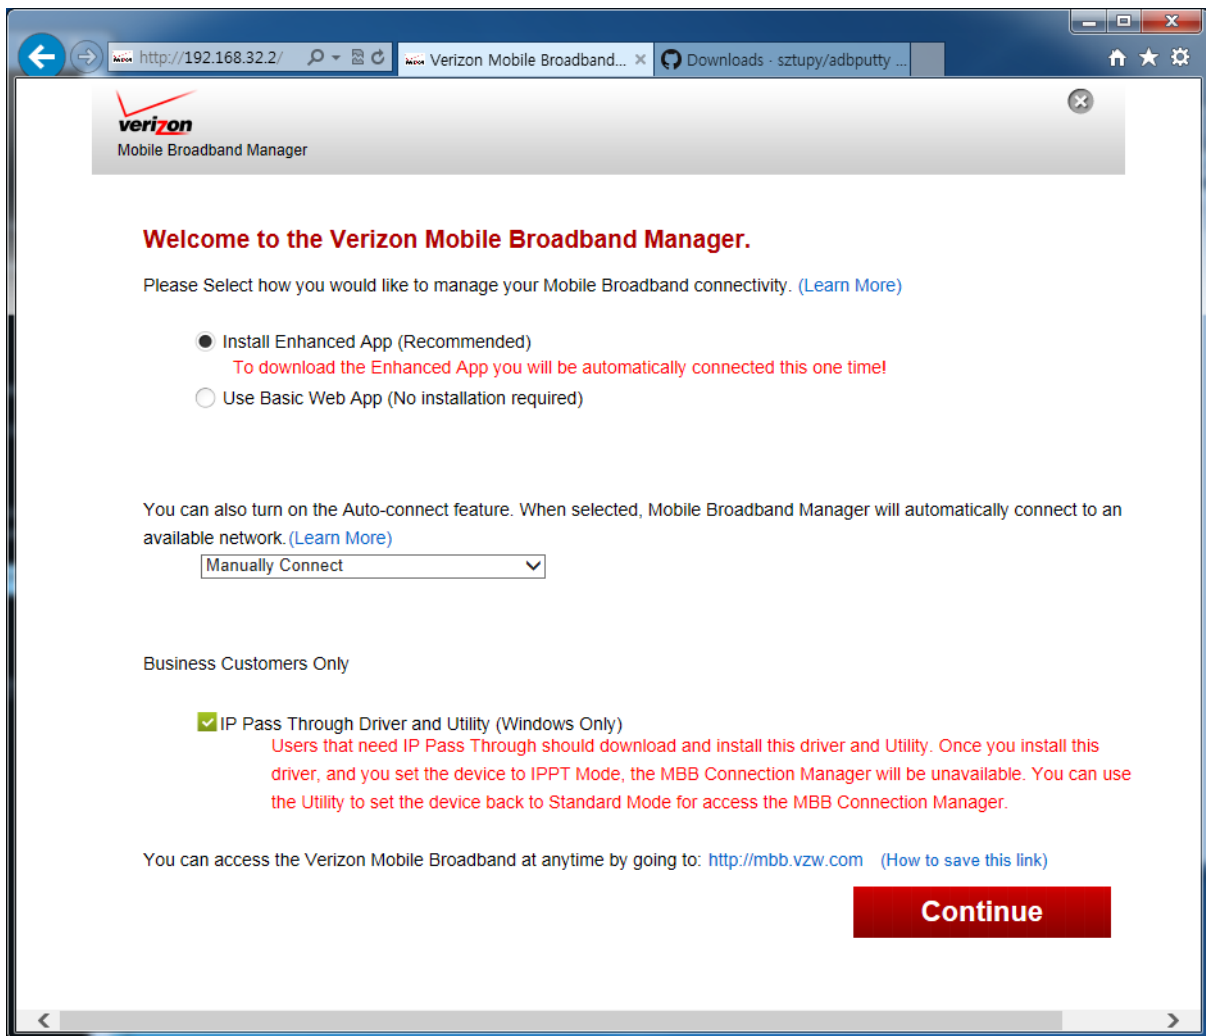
http://192.168.32.2/
Verizon Mobile Broadband...
Downloads · sztupy/adbputty ...

verizon
Mobile Broadband Manager

Welcome to the Verizon Mobile Broadband Manager.

Please Select how you would like to manage your Mobile Broadband connectivity. (Learn More)

Install Enhanced App (Recommended)
To download the Enhanced App you will be automatically connected this one time!
Use Basic Web App (No installation required)

You can also turn on the Auto-connect feature. When selected, Mobile Broadband Manager will automatically connect to an available network.(Learn More)
Manually Connect

Business Customers Only

IP Pass Through Driver and Utility (Windows Only)
Users that need IP Pass Through should download and install this driver and Utility. Once you install this driver, and you set the device to IPPT Mode, the MBB Connection Manager will be unavailable. You can use the Utility to set the device back to Standard Mode for access the MBB Connection Manager.

You can access the Verizon Mobile Broadband at anytime by going to: http://mbb.vzw.com (How to save this link)

Continue